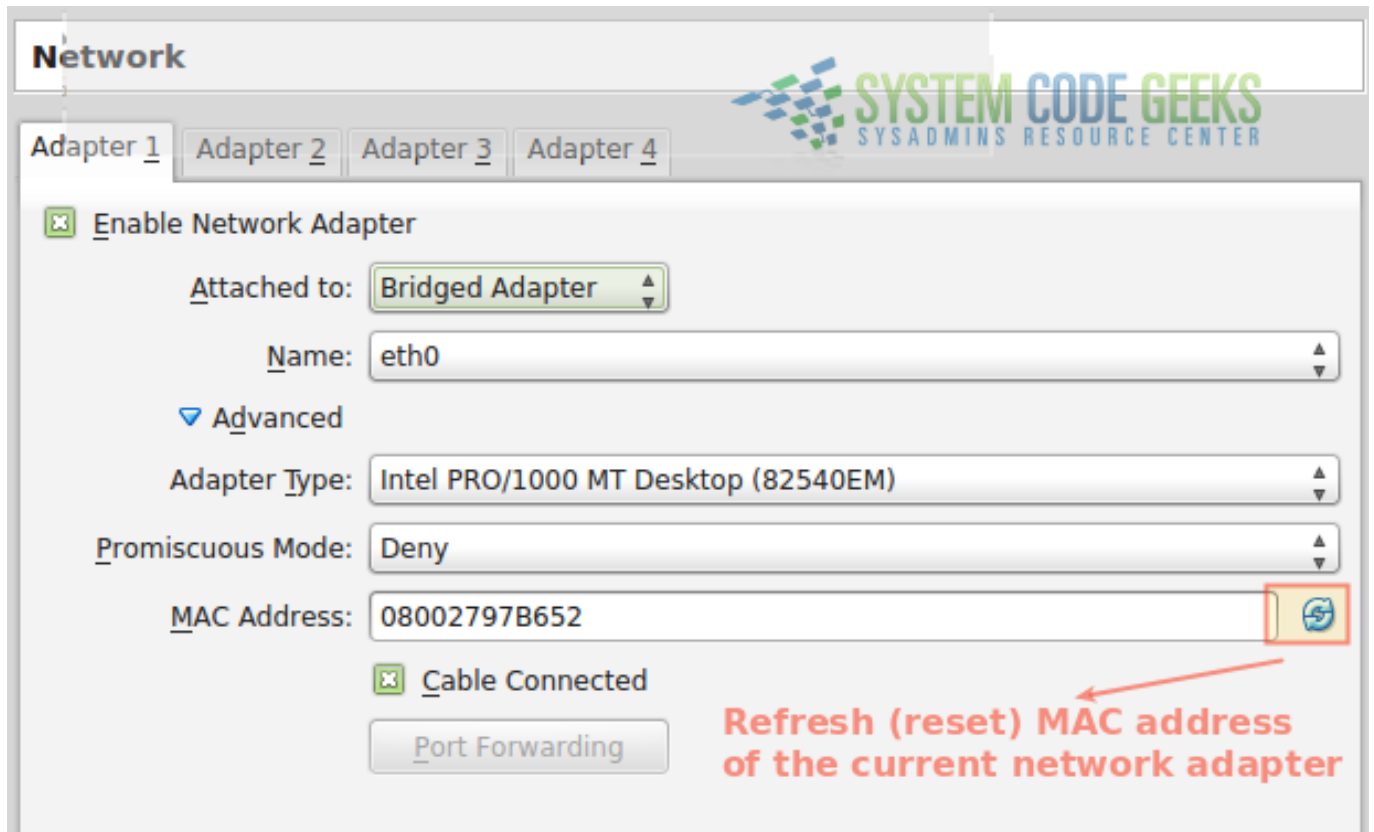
Network

SYSTEM CODE GEEKS
SYSADMINS RESOURCE CENTER

Adapter 1 Adapter 2 Adapter 3 Adapter 4

Enable Network Adapter

Attached to: Bridged Adapter

Name: eth0

Advanced

Adapter Type: Intel PRO/1000 MT Desktop (82540EM)

Promiscuous Mode: Deny

MAC Address: 08002797B652

Cable Connected

Port Forwarding

Refresh (reset) MAC address of the current network adapter